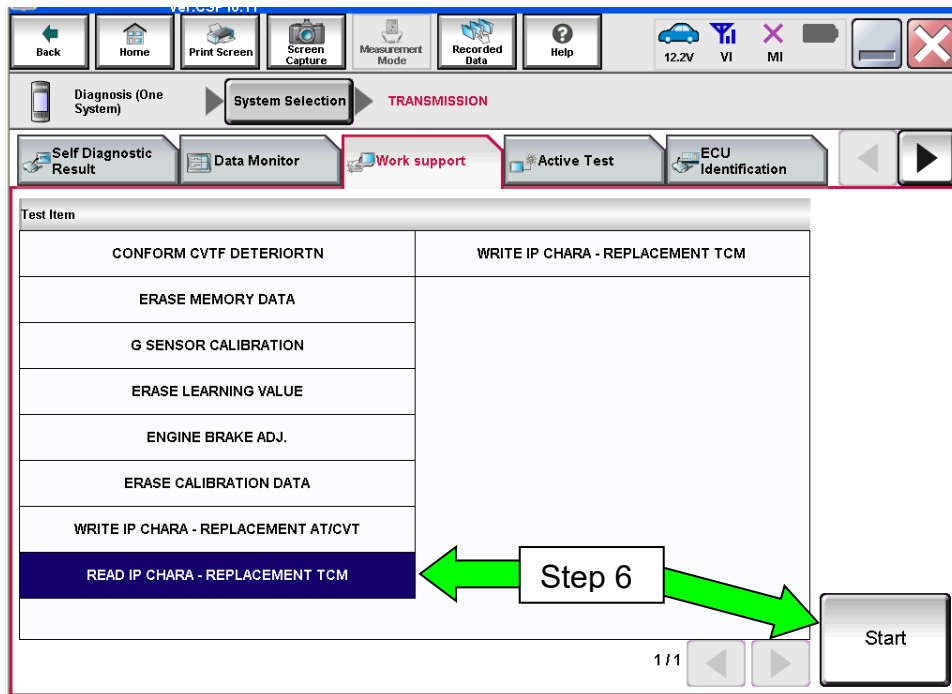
Ver.CSP10.11

Back
Home
Print Screen
Screen Capture
Measurement Mode
Recorded Data
Help
12.2V
VI
MI

Diagnosis (One System)
System Selection
TRANSMISSION

Self Diagnostic Result
Data Monitor
Work support
Active Test
ECU Identification

Test Item

| | |
|---|---|
| CONFORM CVTF DETERIORTN | WRITE IP CHARA - REPLACEMENT TCM |
| ERASE MEMORY DATA | |
| G SENSOR CALIBRATION | |
| ERASE LEARNING VALUE | |
| ENGINE BRAKE ADJ. | |
| ERASE CALIBRATION DATA | |
| WRITE IP CHARA - REPLACEMENT AT/CVT | |
| READ IP CHARA - REPLACEMENT TCM | |

Step 6

1/1

Start